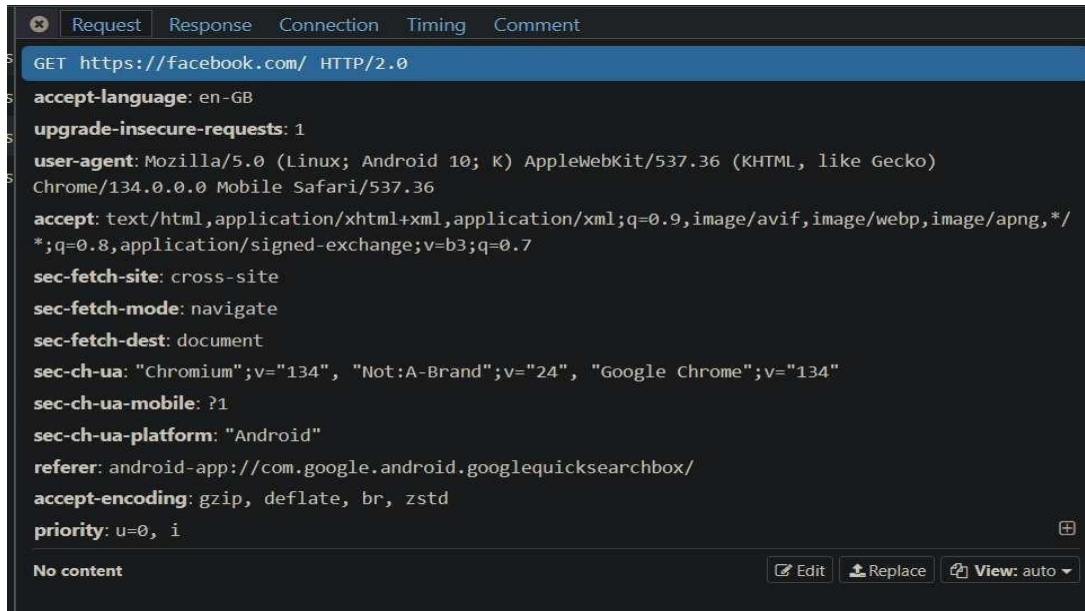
Request Response Connection Timing Comment

GET https://facebook.com/ HTTP/2.0

accept-language: en-GB

upgrade-insecure-requests: 1

user-agent: Mozilla/5.0 (Linux; Android 10; K) AppleWebKit/537.36 (KHTML, like Gecko) Chrome/134.0.0.0 Mobile Safari/537.36

accept: text/html,application/xhtml+xml,application/xml;q=0.9,image/avif,image/webp,image/apng,*/*;q=0.8,application/signed-exchange;v=b3;q=0.7

sec-fetch-site: cross-site

sec-fetch-mode: navigate

sec-fetch-dest: document

sec-ch-ua: "Chromium";v="134", "Not:A-Brand";v="24", "Google Chrome";v="134"

sec-ch-ua-mobile: ?1

sec-ch-ua-platform: "Android"

referer: android-app://com.google.android.googlequicksearchbox/

accept-encoding: gzip, deflate, br, zstd

priority: u=0, i

No content

Edit Replace View: auto